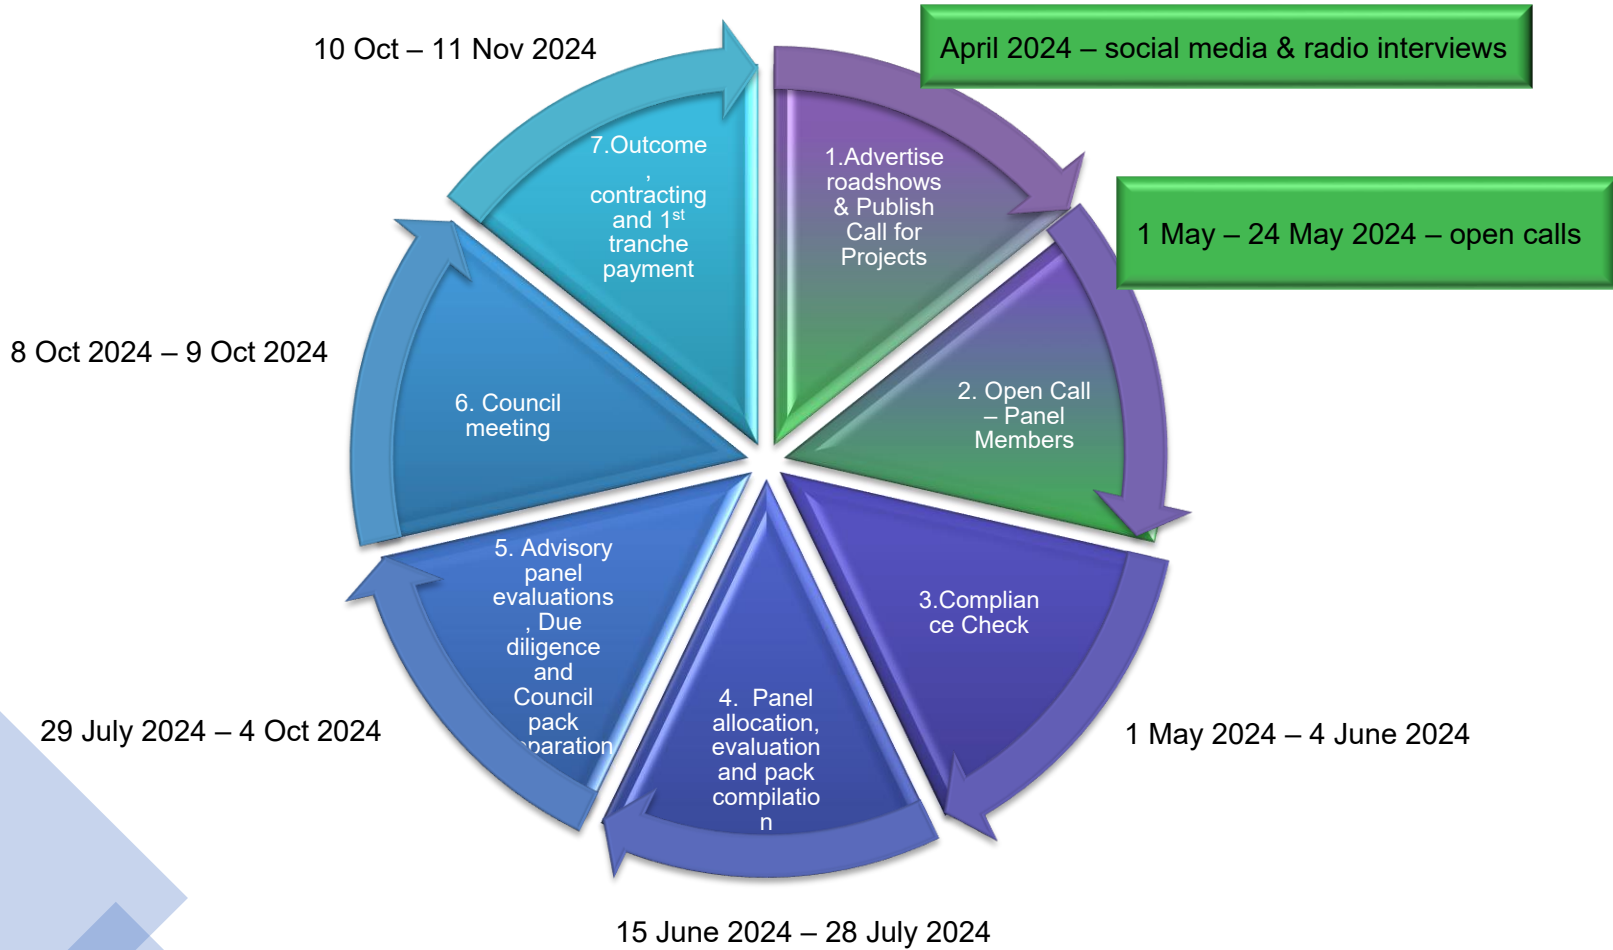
10 Oct – 11 Nov 2024

April 2024 – social media & radio interviews

7.Outcome, contracting and 1$^{st}$ tranche payment

1.Advertise roadshows & Publish Call for Projects

1 May – 24 May 2024 – open calls

8 Oct 2024 – 9 Oct 2024

6. Council meeting

2. Open Call – Panel Members

5. Advisory panel evaluations, Due diligence and Council pack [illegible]paration

3.Compliance Check

4. Panel allocation, evaluation and pack compilation

29 July 2024 – 4 Oct 2024

1 May 2024 – 4 June 2024

15 June 2024 – 28 July 2024